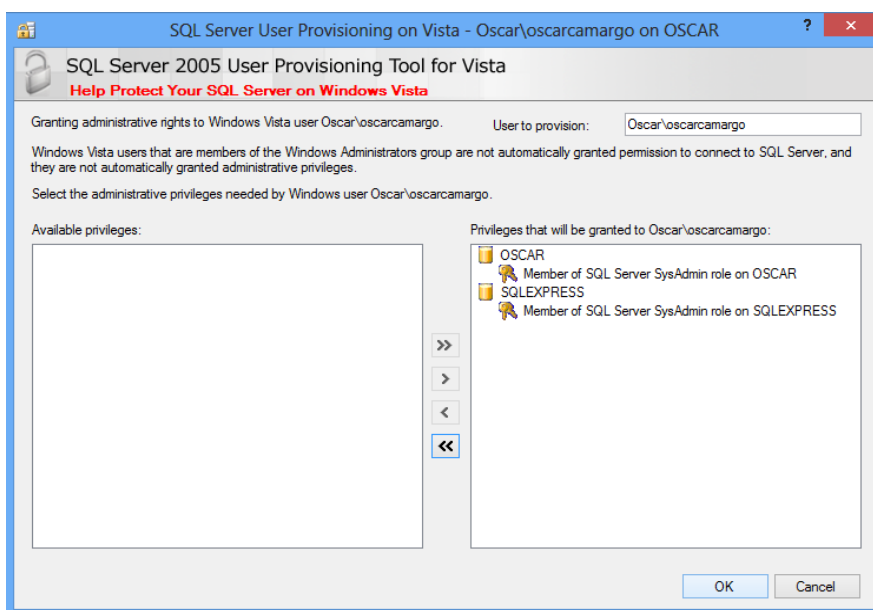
SQL Server User Provisioning on Vista - Oscar\oscarcamargo on OSCAR

?

×

SQL Server 2005 User Provisioning Tool for Vista

Help Protect Your SQL Server on Windows Vista

Granting administrative rights to Windows Vista user Oscar\oscarcamargo.

User to provision:

Oscar\oscarcamargo

Windows Vista users that are members of the Windows Administrators group are not automatically granted permission to connect to SQL Server, and they are not automatically granted administrative privileges.

Select the administrative privileges needed by Windows user Oscar\oscarcamargo.

Available privileges:

Privileges that will be granted to Oscar\oscarcamargo:

OSCAR

Member of SQL Server SysAdmin role on OSCAR

SQLEXPRESS

Member of SQL Server SysAdmin role on SQLEXPRESS

>>

>

<

<<

OK

Cancel